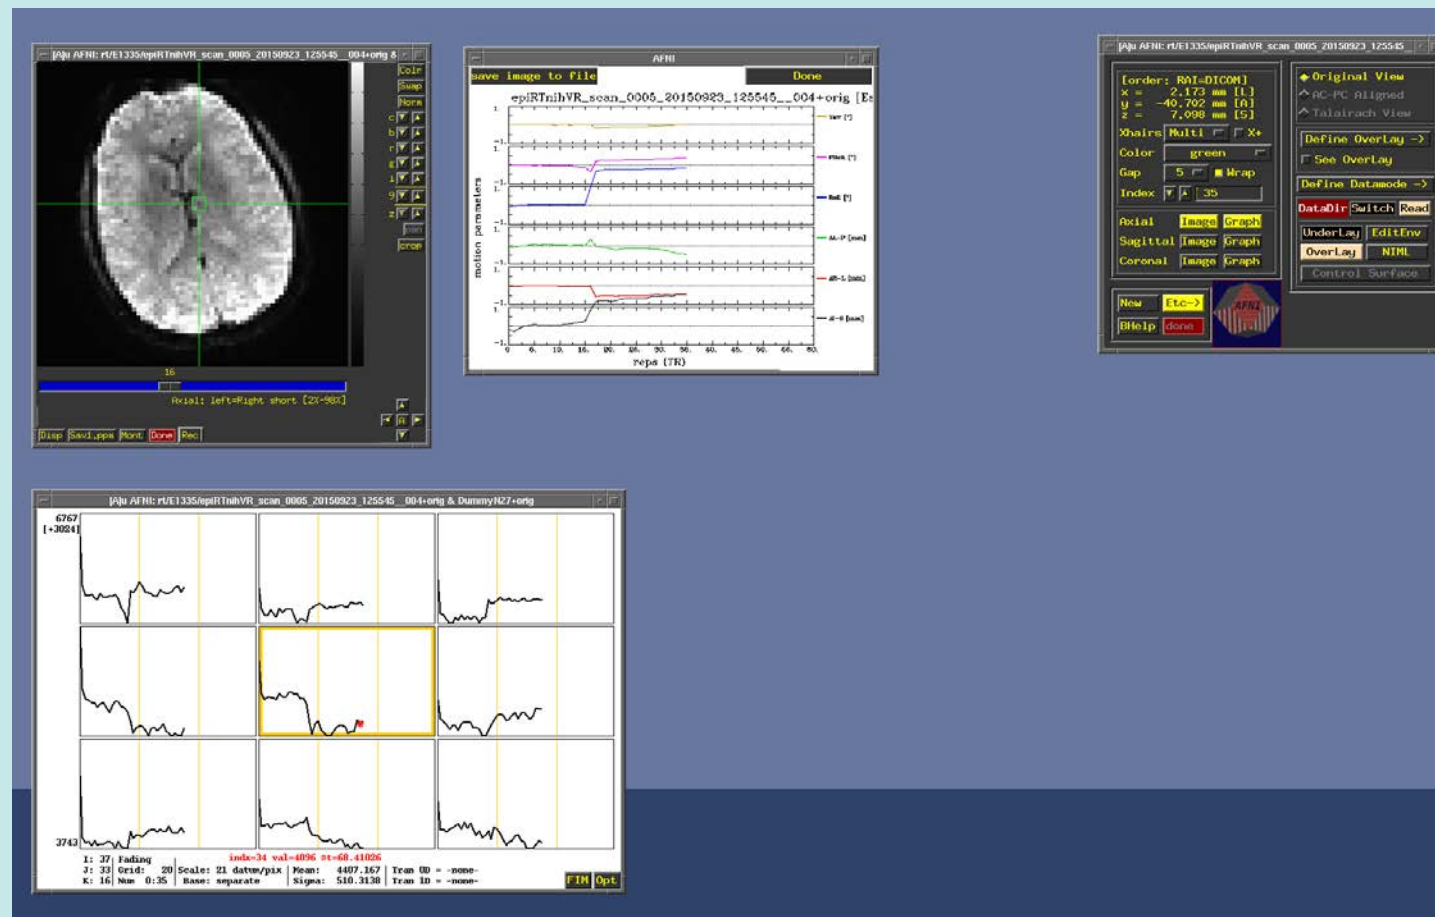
[A]u AFNI: rt/E1335/epiRTnihVR_scan_0005_20150923_125545__004+orig &

Colr
Swap
Norm
c
b
r
g
i
9
z
crop

16
Axial: left=Right short [2%-98%]

Disp Sav1.ppm Mont Done Rec

AFNI

Save image to file
Done

epiRTnihVR_scan_0005_20150923_125545__004+orig [E

motion parameters

reps (TR)

0 5 10 15 20 25 30 35 40 45 50 55 60

[A]u AFNI: rt/E1335/epiRTnihVR_scan_0005_20150923_125545

[order: RAI=DICOM]
x = 2.173 mm [L]
y = -40.702 mm [A]
z = 7.098 mm [S]

Xhairs Multi X+
Color green
Gap 5 Wrap
Index 35

Axial Image Graph
Sagittal Image Graph
Coronal Image Graph

New Etc->
BHelp done

Original View
AC-PC Aligned
Talairach View

Define OverLay ->
See OverLay

Define Datamode ->

DataDir Switch Read
UnderLay EditEnv
OverLay NIML
Control Surface

[A]u AFNI: rt/E1335/epiRTnihVR_scan_0005_20150923_125545__004+orig & DummyN27+orig

6767
[+3024]

3743

I: 37 Fading
J: 33 Grid: 20
K: 16 Num 0:35
Scale: 21 datum/pix
Base: separate
indx=34 val=4096 st=68.41026
Mean: 4407.167
Sigma: 510.3138
Tran 0D = -none-
Tran 1D = -none-

FIM Opt